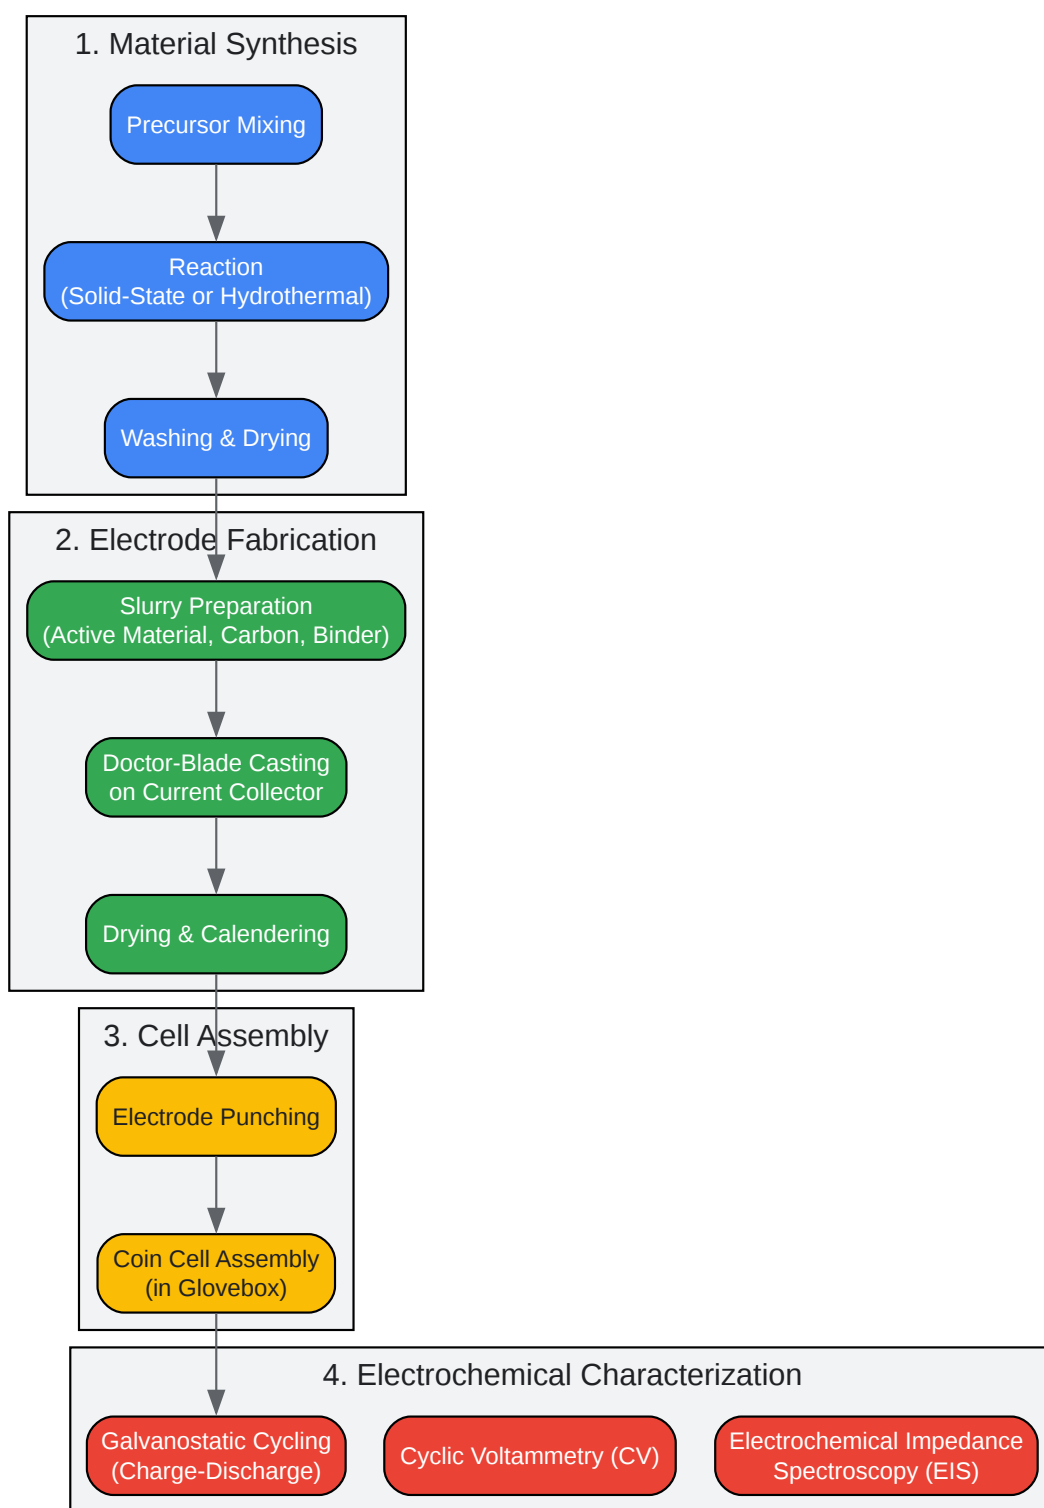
1. Material Synthesis

Precursor Mixing

Reaction
(Solid-State or Hydrothermal)

Washing & Drying

2. Electrode Fabrication

Slurry Preparation
(Active Material, Carbon, Binder)

Doctor-Blade Casting
on Current Collector

Drying & Calendering

3. Cell Assembly

Electrode Punching

Coin Cell Assembly
(in Glovebox)

4. Electrochemical Characterization

Galvanostatic Cycling
(Charge-Discharge)

Cyclic Voltammetry (CV)

Electrochemical Impedance
Spectroscopy (EIS)